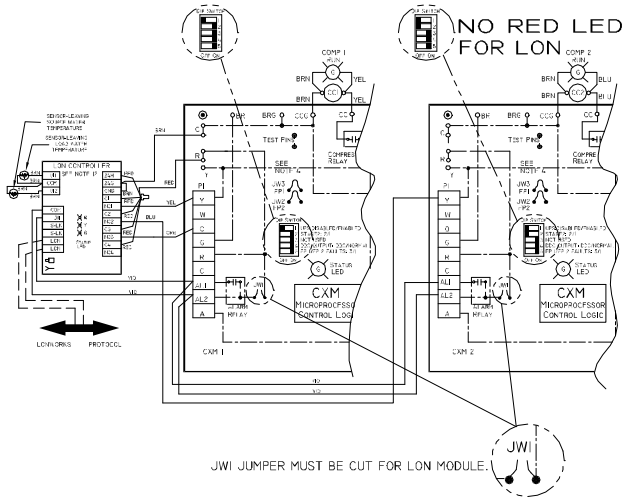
NO RED LED FOR LON

COMP 1

RUN

BRN

YEL

CC

COMP 2

RUN

BRN

BLU

CC2

SENSOR-LEAVING SOURCE WATER TEMPERATURE

SENSOR-LEAVING LOAD WATER TEMPERATURE

LON CONTROLLER

BRN

RED

YEL

BLU

ORN

COM

SHLD

LON

LONWORKS

PROTOCOL

C

R

BR

BRG

CCG

CC

TEST PINS

COMPRESSOR RELAY

SEE NOTE 6

JW3 FP1

JW2 FP2

PI

Y

W

O

G

R

C

AL1

AL2

A

ALARM RELAY

JW1

STATUS LED

CXM MICROPROCESSOR CONTROL LOGIC

CXM 1

CXM 2

JW1

JW1 JUMPER MUST BE CUT FOR LON MODULE.